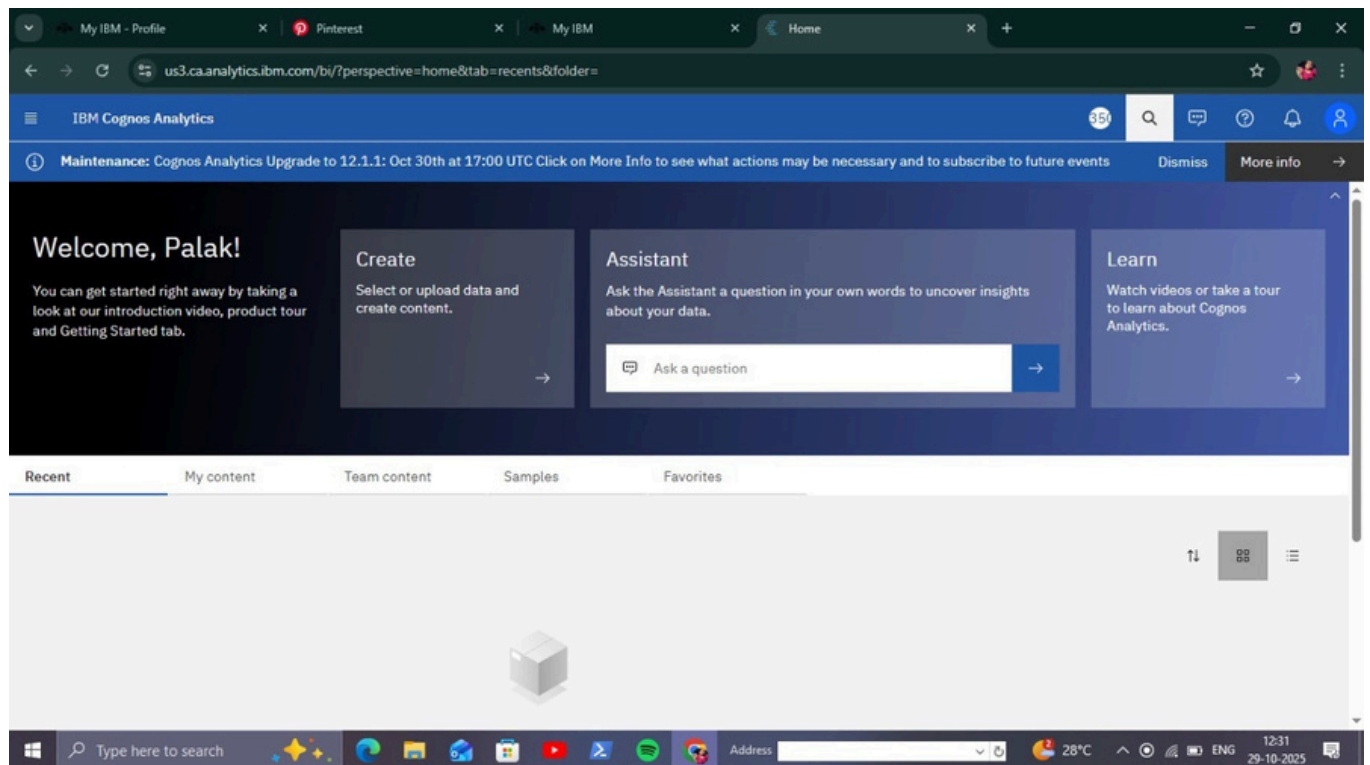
My IBM - Profile ×
Pinterest ×
My IBM ×
Home ×
+

us3.ca.analytics.ibm.com/bi/?perspective=home&tab=recents&folder=

IBM Cognos Analytics

350

Maintenance: Cognos Analytics Upgrade to 12.1.1: Oct 30th at 17:00 UTC Click on More Info to see what actions may be necessary and to subscribe to future events

Dismiss

More info

Welcome, Palak!

You can get started right away by taking a look at our introduction video, product tour and Getting Started tab.

Create

Select or upload data and create content.

Assistant

Ask the Assistant a question in your own words to uncover insights about your data.

Ask a question

Learn

Watch videos or take a tour to learn about Cognos Analytics.

Recent | My content | Team content | Samples | Favorites

Type here to search

Address

28°C

ENG

12:31
29-10-2025